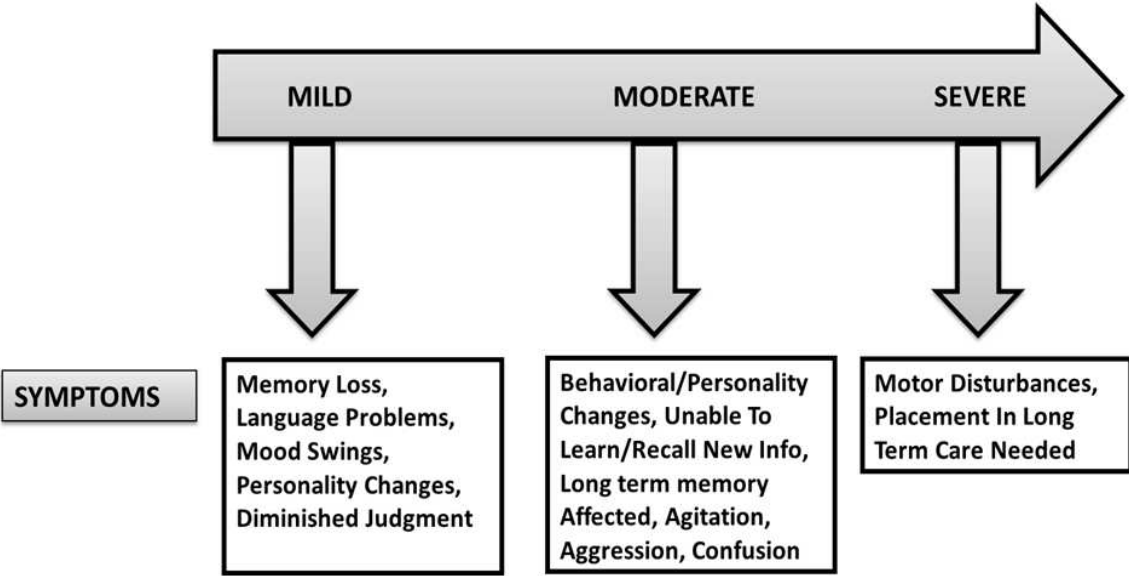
MILD

MODERATE

SEVERE

SYMPTOMS

Memory Loss, Language Problems, Mood Swings, Personality Changes, Diminished Judgment

Behavioral/Personality Changes, Unable To Learn/Recall New Info, Long term memory Affected, Agitation, Aggression, Confusion

Motor Disturbances, Placement In Long Term Care Needed